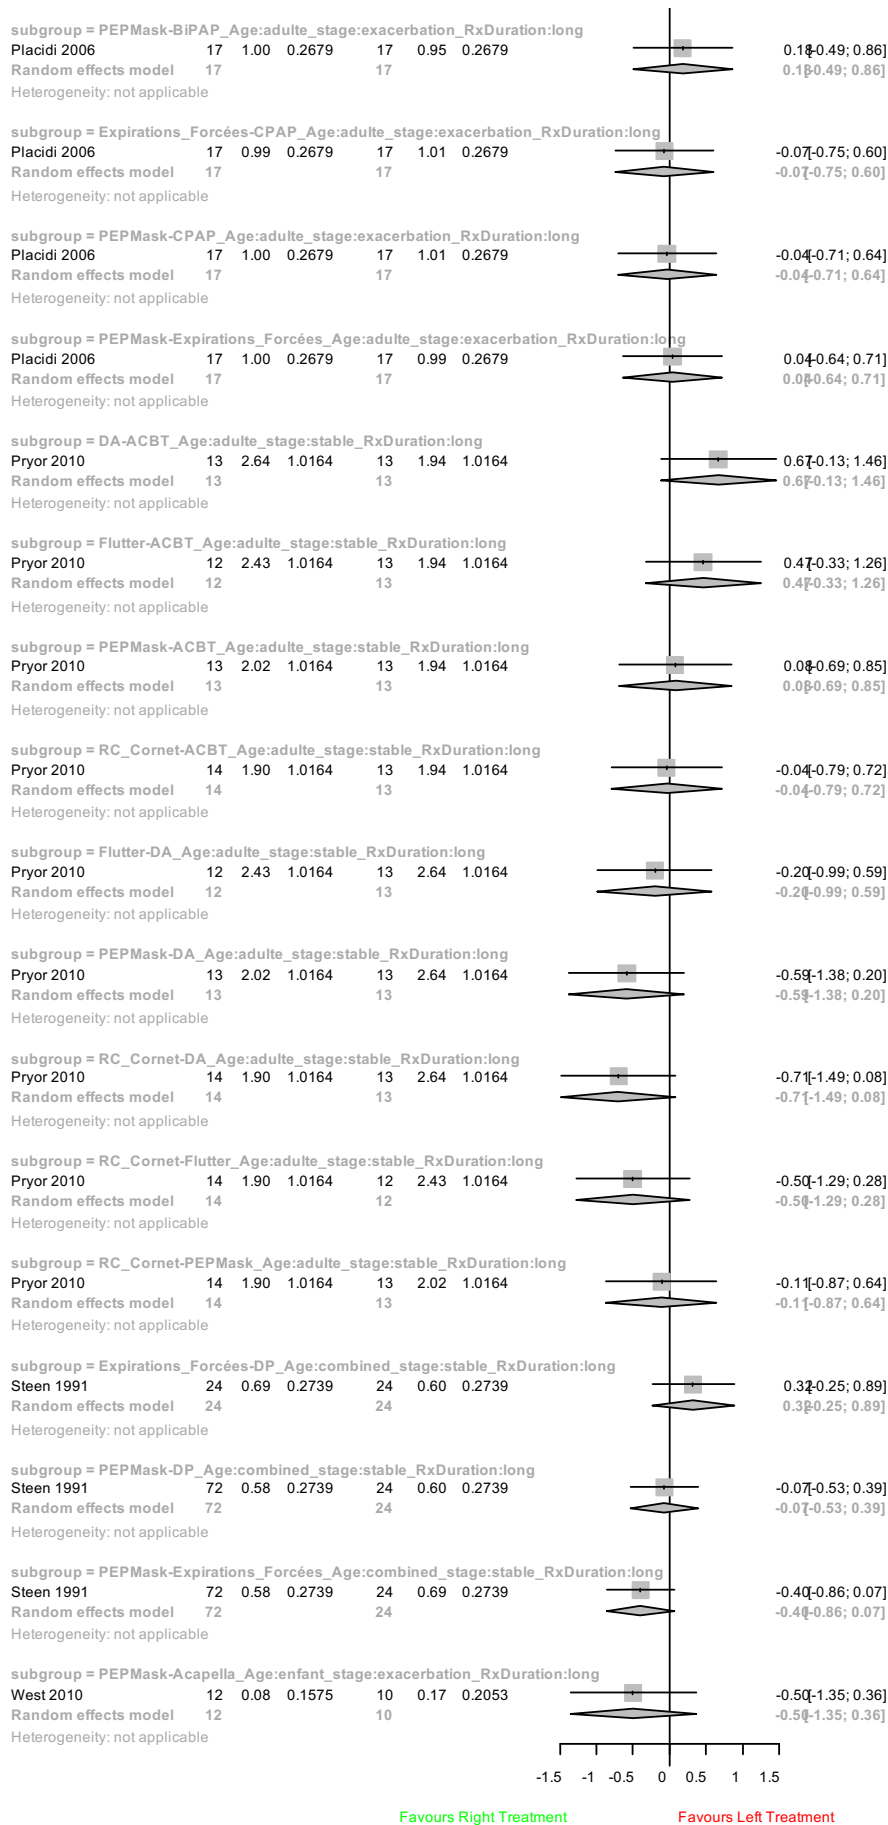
subgroup = PEPMask-BiPAP_Age:adulte_stage:exacerbation_RxDuration:long
Placidi 2006 17 1.00 0.2679 17 0.95 0.2679 0.18[-0.49; 0.86]
Random effects model 17 17 0.18[-0.49; 0.86]
Heterogeneity: not applicable

subgroup = Expirations_Forcées-CPAP_Age:adulte_stage:exacerbation_RxDuration:long
Placidi 2006 17 0.99 0.2679 17 1.01 0.2679 -0.07[-0.75; 0.60]
Random effects model 17 17 -0.07[-0.75; 0.60]
Heterogeneity: not applicable

subgroup = PEPMask-CPAP_Age:adulte_stage:exacerbation_RxDuration:long
Placidi 2006 17 1.00 0.2679 17 1.01 0.2679 -0.04[-0.71; 0.64]
Random effects model 17 17 -0.04[-0.71; 0.64]
Heterogeneity: not applicable

subgroup = PEPMask-Expirations_Forcées_Age:adulte_stage:exacerbation_RxDuration:long
Placidi 2006 17 1.00 0.2679 17 0.99 0.2679 0.04[-0.64; 0.71]
Random effects model 17 17 0.04[-0.64; 0.71]
Heterogeneity: not applicable

subgroup = DA-ACBT_Age:adulte_stage:stable_RxDuration:long
Pryor 2010 13 2.64 1.0164 13 1.94 1.0164 0.67[-0.13; 1.46]
Random effects model 13 13 0.67[-0.13; 1.46]
Heterogeneity: not applicable

subgroup = Flutter-ACBT_Age:adulte_stage:stable_RxDuration:long
Pryor 2010 12 2.43 1.0164 13 1.94 1.0164 0.47[-0.33; 1.26]
Random effects model 12 13 0.47[-0.33; 1.26]
Heterogeneity: not applicable

subgroup = PEPMask-ACBT_Age:adulte_stage:stable_RxDuration:long
Pryor 2010 13 2.02 1.0164 13 1.94 1.0164 0.08[-0.69; 0.85]
Random effects model 13 13 0.08[-0.69; 0.85]
Heterogeneity: not applicable

subgroup = RC_Cornet-ACBT_Age:adulte_stage:stable_RxDuration:long
Pryor 2010 14 1.90 1.0164 13 1.94 1.0164 -0.04[-0.79; 0.72]
Random effects model 14 13 -0.04[-0.79; 0.72]
Heterogeneity: not applicable

subgroup = Flutter-DA_Age:adulte_stage:stable_RxDuration:long
Pryor 2010 12 2.43 1.0164 13 2.64 1.0164 -0.20[-0.99; 0.59]
Random effects model 12 13 -0.20[-0.99; 0.59]
Heterogeneity: not applicable

subgroup = PEPMask-DA_Age:adulte_stage:stable_RxDuration:long
Pryor 2010 13 2.02 1.0164 13 2.64 1.0164 -0.59[-1.38; 0.20]
Random effects model 13 13 -0.59[-1.38; 0.20]
Heterogeneity: not applicable

subgroup = RC_Cornet-DA_Age:adulte_stage:stable_RxDuration:long
Pryor 2010 14 1.90 1.0164 13 2.64 1.0164 -0.71[-1.49; 0.08]
Random effects model 14 13 -0.71[-1.49; 0.08]
Heterogeneity: not applicable

subgroup = RC_Cornet-Flutter_Age:adulte_stage:stable_RxDuration:long
Pryor 2010 14 1.90 1.0164 12 2.43 1.0164 -0.50[-1.29; 0.28]
Random effects model 14 12 -0.50[-1.29; 0.28]
Heterogeneity: not applicable

subgroup = RC_Cornet-PEPMask_Age:adulte_stage:stable_RxDuration:long
Pryor 2010 14 1.90 1.0164 13 2.02 1.0164 -0.11[-0.87; 0.64]
Random effects model 14 13 -0.11[-0.87; 0.64]
Heterogeneity: not applicable

subgroup = Expirations_Forcées-DP_Age:combined_stage:stable_RxDuration:long
Steen 1991 24 0.69 0.2739 24 0.60 0.2739 0.32[-0.25; 0.89]
Random effects model 24 24 0.32[-0.25; 0.89]
Heterogeneity: not applicable

subgroup = PEPMask-DP_Age:combined_stage:stable_RxDuration:long
Steen 1991 72 0.58 0.2739 24 0.60 0.2739 -0.07[-0.53; 0.39]
Random effects model 72 24 -0.07[-0.53; 0.39]
Heterogeneity: not applicable

subgroup = PEPMask-Expirations_Forcées_Age:combined_stage:stable_RxDuration:long
Steen 1991 72 0.58 0.2739 24 0.69 0.2739 -0.40[-0.86; 0.07]
Random effects model 72 24 -0.40[-0.86; 0.07]
Heterogeneity: not applicable

subgroup = PEPMask-Acapella_Age:enfant_stage:exacerbation_RxDuration:long
West 2010 12 0.08 0.1575 10 0.17 0.2053 -0.50[-1.35; 0.36]
Random effects model 12 10 -0.50[-1.35; 0.36]
Heterogeneity: not applicable

-1.5 -1 -0.5 0 0.5 1 1.5

Favours Right Treatment Favours Left Treatment